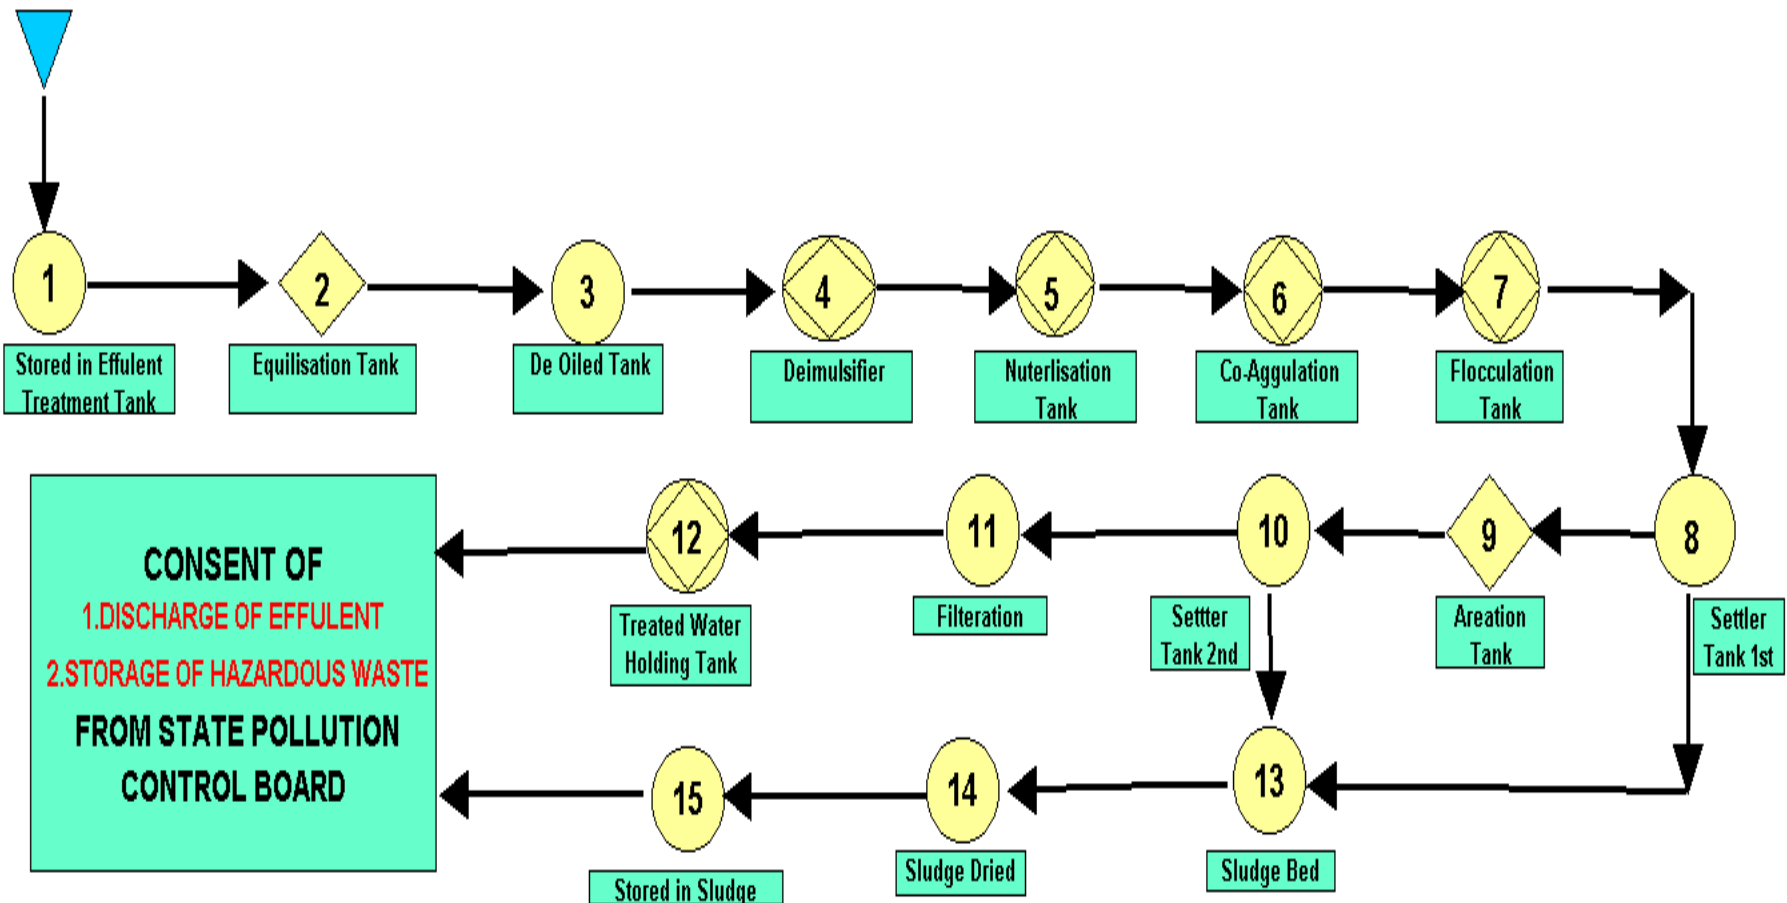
1
Stored in Effulent Treatment Tank

2
Equilisation Tank

3
De Oiled Tank

4
Deimulsifier

5
Nuterlisation Tank

6
Co-Aggulation Tank

7
Flocculation Tank

8
Settler Tank 1st

9
Areation Tank

10
Settler Tank 2nd

11
Filteration

12
Treated Water Holding Tank

CONSENT OF
1.DISCHARGE OF EFFULENT
2.STORAGE OF HAZARDOUS WASTE
FROM STATE POLLUTION CONTROL BOARD

13
Sludge Bed

14
Sludge Dried

15
Stored in Sludge